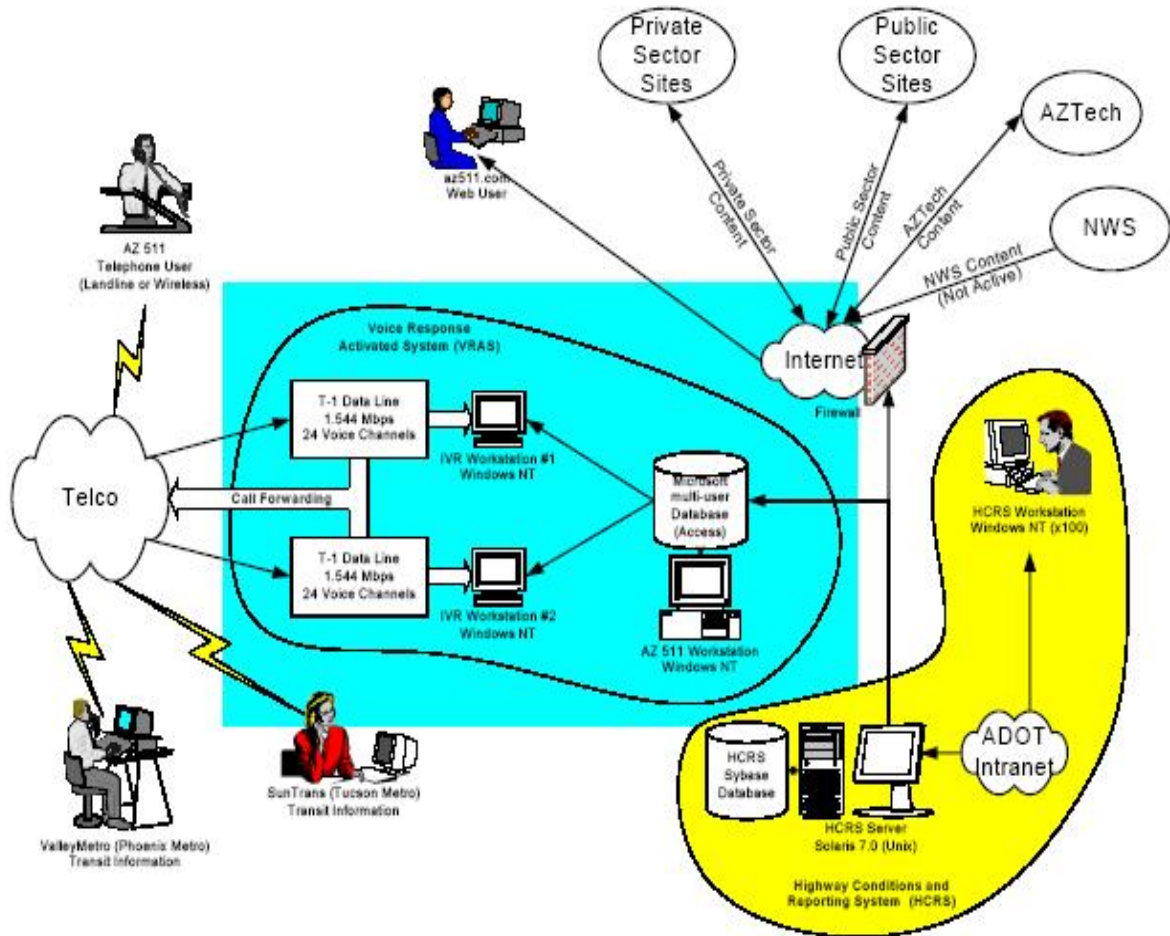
Private Sector Sites

Public Sector Sites

AZTech

NWS

az511.com Web User

Private Sector Content

Public Sector Content

AZTech Content

NWS Content (Not Active)

AZ 511 Telephone User (Landline or Wireless)

Voice Response Activated System (VRAS)

Internet

Firewall

T-1 Data Line 1.544 Mbps 24 Voice Channels

IVR Workstation #1 Windows NT

Microsoft multi-user Database (Access)

HCRS Workstation Windows NT (x100)

Telco

Call Forwarding

T-1 Data Line 1.544 Mbps 24 Voice Channels

IVR Workstation #2 Windows NT

AZ 511 Workstation Windows NT

ADOT Intranet

HCRS Sybase Database

HCRS Server Solaris 7.0 (Unix)

ValleyMetro (Phoenix Metro) Transit Information

SunTrans (Tucson Metro) Transit Information

Highway Conditions and Reporting System (HCRS)